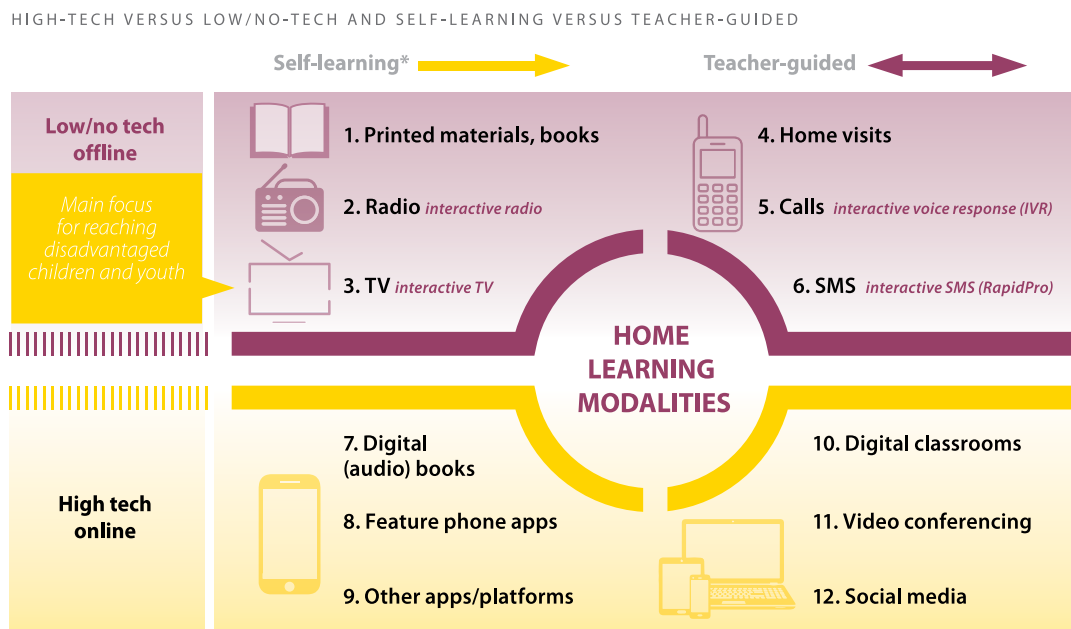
HIGH-TECH VERSUS LOW/NO-TECH AND SELF-LEARNING VERSUS TEACHER-GUIDED

Self-learning*

Teacher-guided

Low/no tech offline

Main focus for reaching disadvantaged children and youth

1. Printed materials, books

2. Radio *interactive radio*

3. TV *interactive TV*

4. Home visits

5. Calls *interactive voice response (IVR)*

6. SMS *interactive SMS (RapidPro)*

HOME LEARNING MODALITIES

High tech online

7. Digital (audio) books

8. Feature phone apps

9. Other apps/platforms

10. Digital classrooms

11. Video conferencing

12. Social media